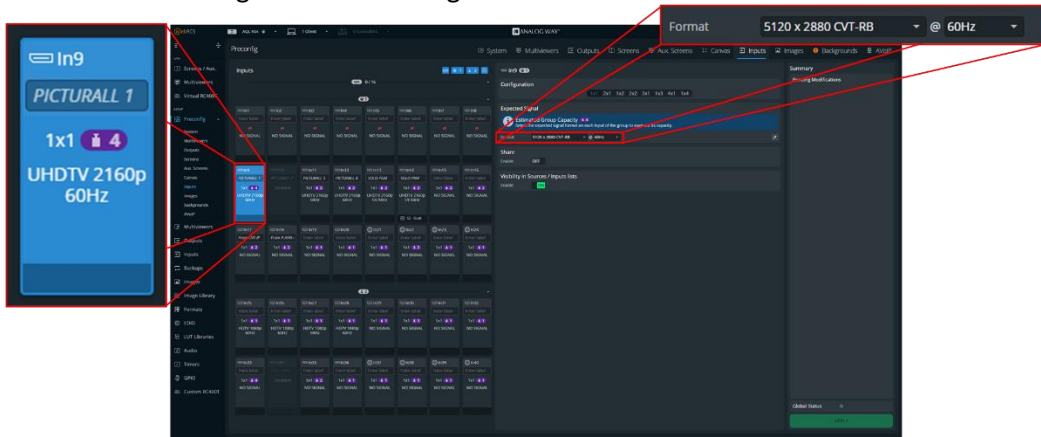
In9

PICTURALL 1

1x1 4

UHDTV 2160p 60Hz

Format 5120 x 2880 CVT-RB @ 60Hz

ANALOG WAY

Preconfig

System Multiviewers Outputs Screens Aux Screens Canvas Inputs Images Backgrounds Aveil

Inputs

Configuration

1x1 2x1 1x2 2x2 3x1 1x3 4x1 1x4

Expected Signal

Estimated Group Capacity

Format 5120 x 2880 CVT-RB @ 60Hz

Share

Visibility in Sources / Inputs lists

Summary

Pending Modifications

Screens / Aux

Multiviewers

Virtual RCMSS

Preconfig

System

Multiviewers

Outputs

Screens

Aux Screens

Canvas

Inputs

Images

Backgrounds

Aveil

Multiviewers

Outputs

Inputs

Backups

Images

Image Library

Formats

EDID

LUT Libraries

Audio

Timers

GPIO

Custom RCKEDT

PICTURALL 1

UHDTV 2160p 60Hz

NO SIGNAL

Global Status

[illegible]